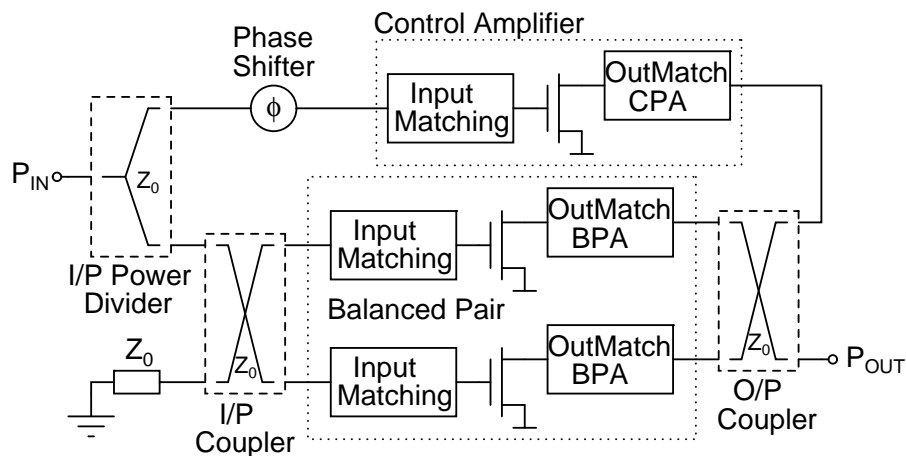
Control Amplifier

Phase Shifter

$\phi$

Input Matching

OutMatch CPA

$P_{IN}$

$Z_0$

I/P Power Divider

Input Matching

OutMatch BPA

$Z_0$

Balanced Pair

$Z_0$

$Z_0$

Input Matching

OutMatch BPA

$P_{OUT}$

I/P Coupler

O/P Coupler